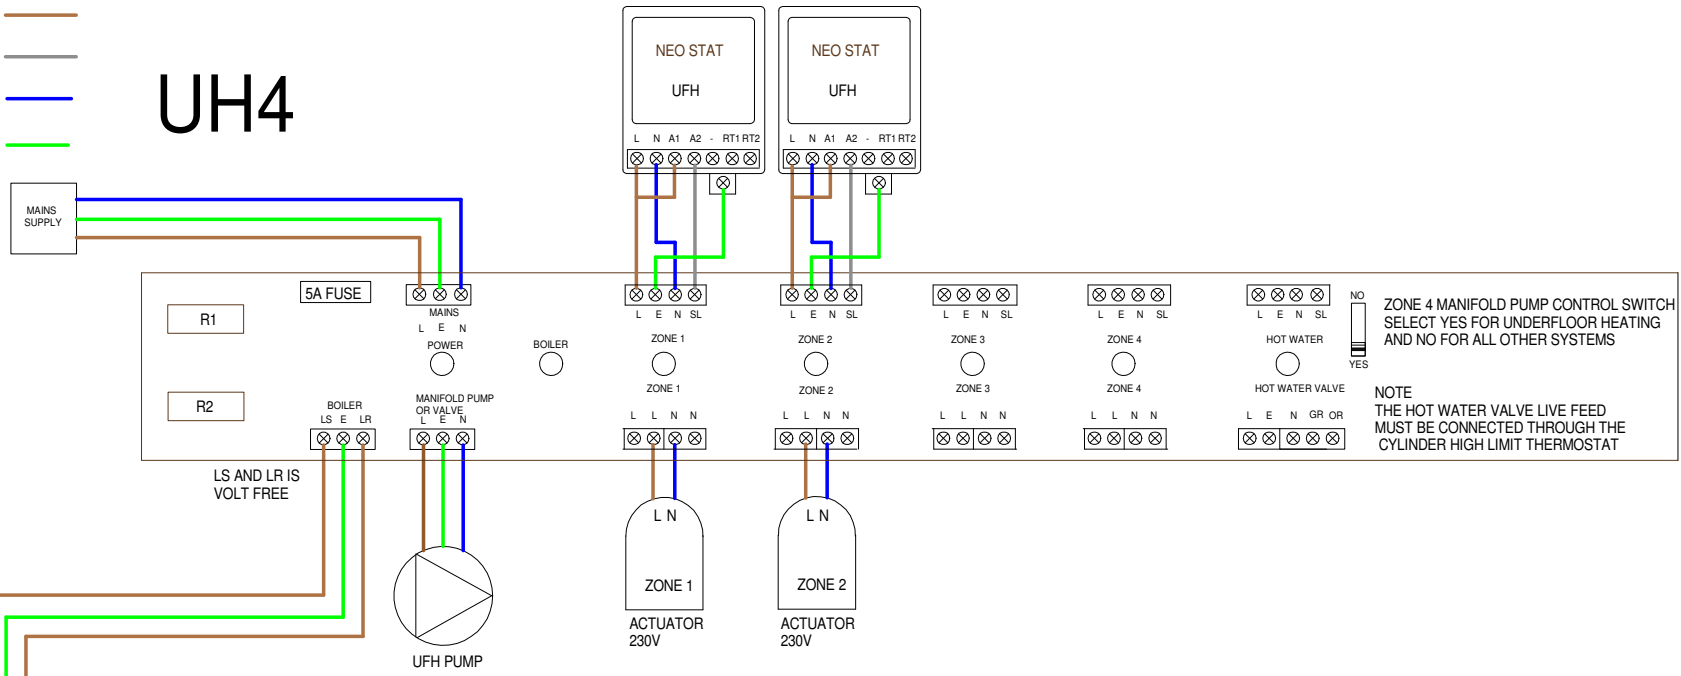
UH4

MAINS SUPPLY

NEO STAT

UFH

L N A1 A2 - RT1 RT2

NEO STAT

UFH

L N A1 A2 - RT1 RT2

R1

5A FUSE

MAINS

L E N

POWER

BOILER

L E N SL

ZONE 1

ZONE 1

L E N SL

ZONE 2

ZONE 2

L E N SL

ZONE 3

ZONE 3

L E N SL

ZONE 4

ZONE 4

L E N SL

HOT WATER

HOT WATER VALVE

NO

YES

ZONE 4 MANIFOLD PUMP CONTROL SWITCH SELECT YES FOR UNDERFLOOR HEATING AND NO FOR ALL OTHER SYSTEMS

R2

BOILER

LS E LR

MANIFOLD PUMP OR VALVE

L E N

L L N N

L L N N

L L N N

L L N N

L E N GR OR

NOTE
THE HOT WATER VALVE LIVE FEED MUST BE CONNECTED THROUGH THE CYLINDER HIGH LIMIT THERMOSTAT

LS AND LR IS VOLT FREE

L N

ZONE 1

ACTUATOR 230V

L N

ZONE 2

ACTUATOR 230V

UFH PUMP